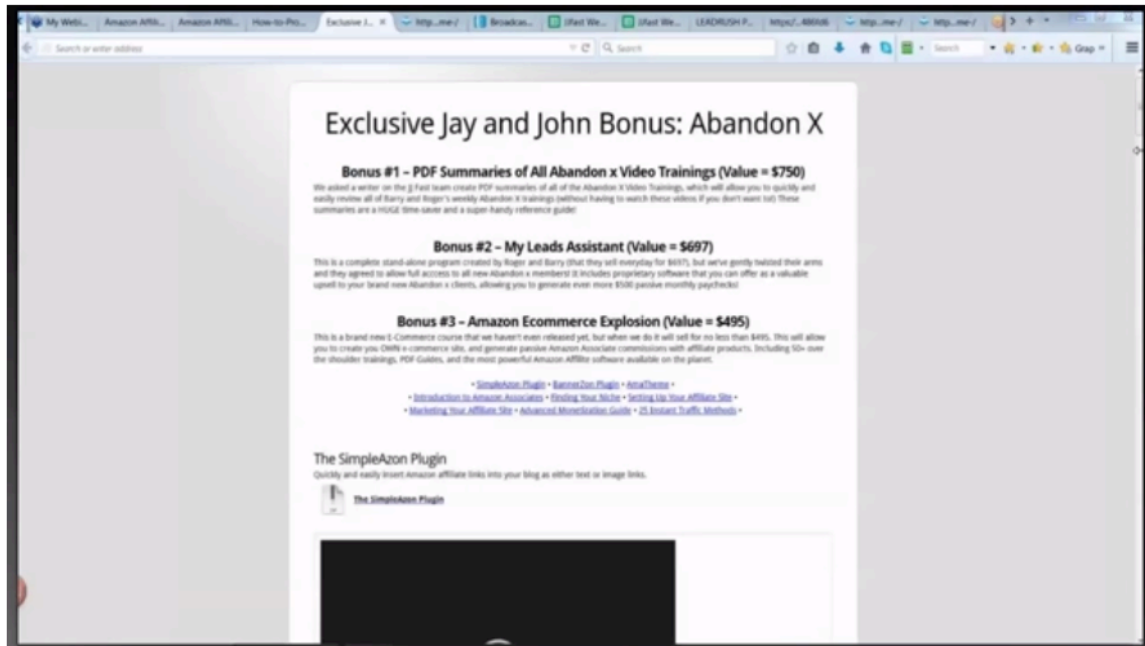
My Websi... | Amazon Affili... | Amazon Affili... | How-to-Pro... | Exclusive J... | http...me/ | Broadcas... | JFast We... | JFast We... | LEADRUSH P... | https://...480d6 | http...me/ | http...me/

Search or enter address

Search

Search

Grap

Exclusive Jay and John Bonus: Abandon X

Bonus #1 – PDF Summaries of All Abandon x Video Trainings (Value = $750)

We asked a writer on the JJ Fast team create PDF summaries of all of the Abandon X Video Trainings, which will allow you to quickly and easily review all of Barry and Roger's weekly Abandon X trainings (without having to watch these videos if you don't want to!) These summaries are a HUGE time-saver and a super-handy reference guide!

Bonus #2 – My Leads Assistant (Value = $697)

This is a complete stand-alone program created by Roger and Barry (that they sell everyday for $697), but we've gently twisted their arms and they agreed to allow full access to all new Abandon x members! It includes proprietary software that you can offer as a valuable upsell to your brand new Abandon x clients, allowing you to generate even more $500 passive monthly paychecks!

Bonus #3 – Amazon Ecommerce Explosion (Value = $495)

This is a brand new E-Commerce course that we haven't even released yet, but when we do it will sell for no less than $495. This will allow you to create you OWN e-commerce site, and generate passive Amazon Associate commissions with affiliate products. Including 50+ over the shoulder trainings, PDF Guides, and the most powerful Amazon Affilite software available on the planet.

• SimpleAzon Plugin • BannerZon Plugin • AmaTheme •
• Introduction to Amazon Associates • Finding Your Niche • Setting Up Your Affiliate Site •
• Marketing Your Affiliate Site • Advanced Monetization Guide • 25 Instant Traffic Methods •

The SimpleAzon Plugin

Quickly and easily insert Amazon affiliate links into your blog as either text or image links.

The SimpleAzon Plugin